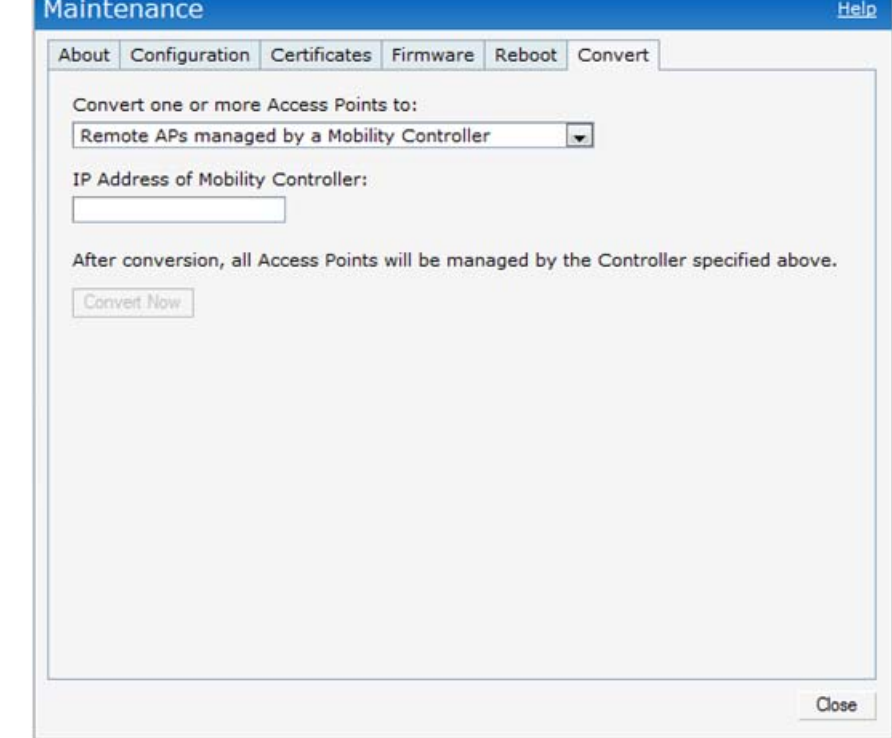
Maintenance

Help

About | Configuration | Certificates | Firmware | Reboot | Convert

Convert one or more Access Points to:

Remote APs managed by a Mobility Controller

IP Address of Mobility Controller:

After conversion, all Access Points will be managed by the Controller specified above.

Convert Now

Close